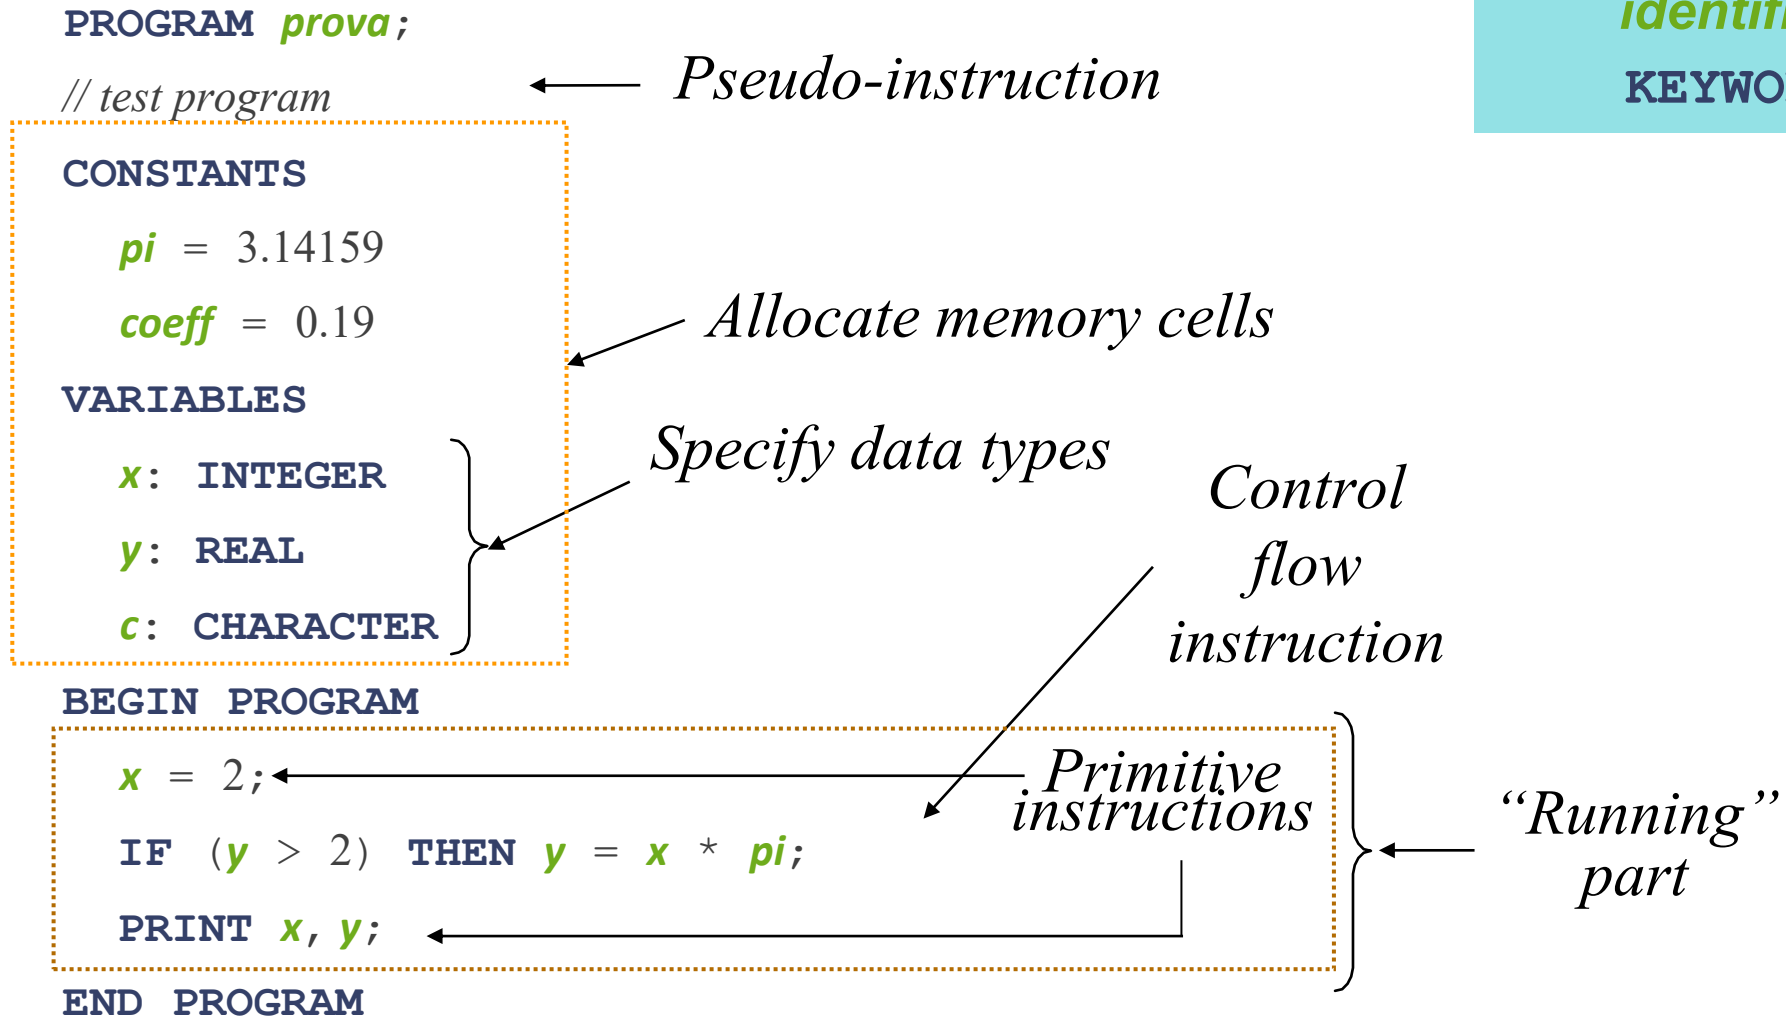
PROGRAM prova;

// test program

Pseudo-instruction

identifi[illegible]

KEYWO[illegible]

CONSTANTS

pi = 3.14159

coeff = 0.19

Allocate memory cells

VARIABLES

x: INTEGER

y: REAL

c: CHARACTER

Specify data types

Control flow instruction

BEGIN PROGRAM

x = 2;

IF (y > 2) THEN y = x * pi;

PRINT x, y;

Primitive instructions

“Running” part

END PROGRAM